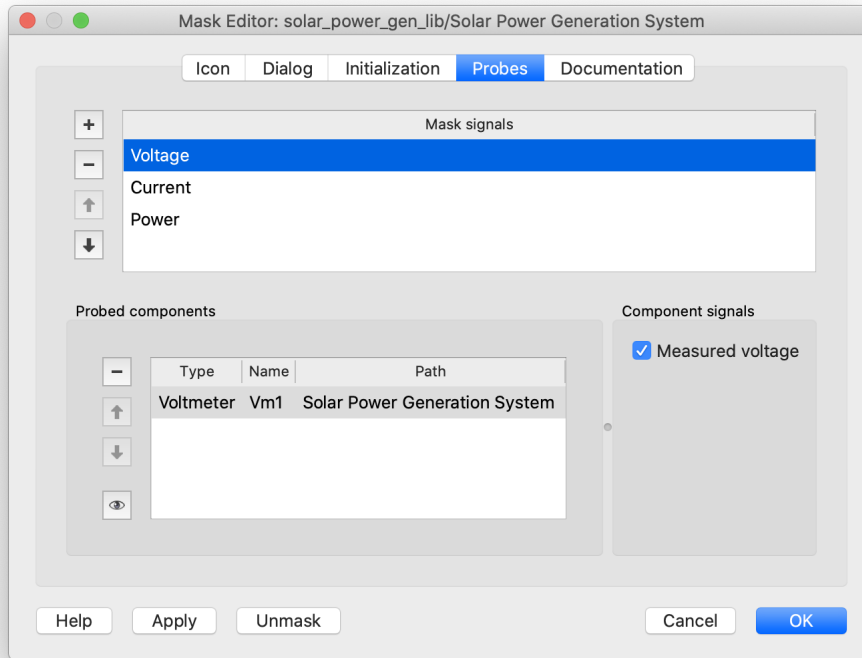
Mask Editor: solar_power_gen_lib/Solar Power Generation System

Icon | Dialog | Initialization | Probes | Documentation

+
−

Mask signals
Voltage
Current
Power

Probed components

−

| Type | Name | Path |
|---|---|---|
| Voltmeter | Vm1 | Solar Power Generation System |

Component signals
Measured voltage

Help | Apply | Unmask | Cancel | OK